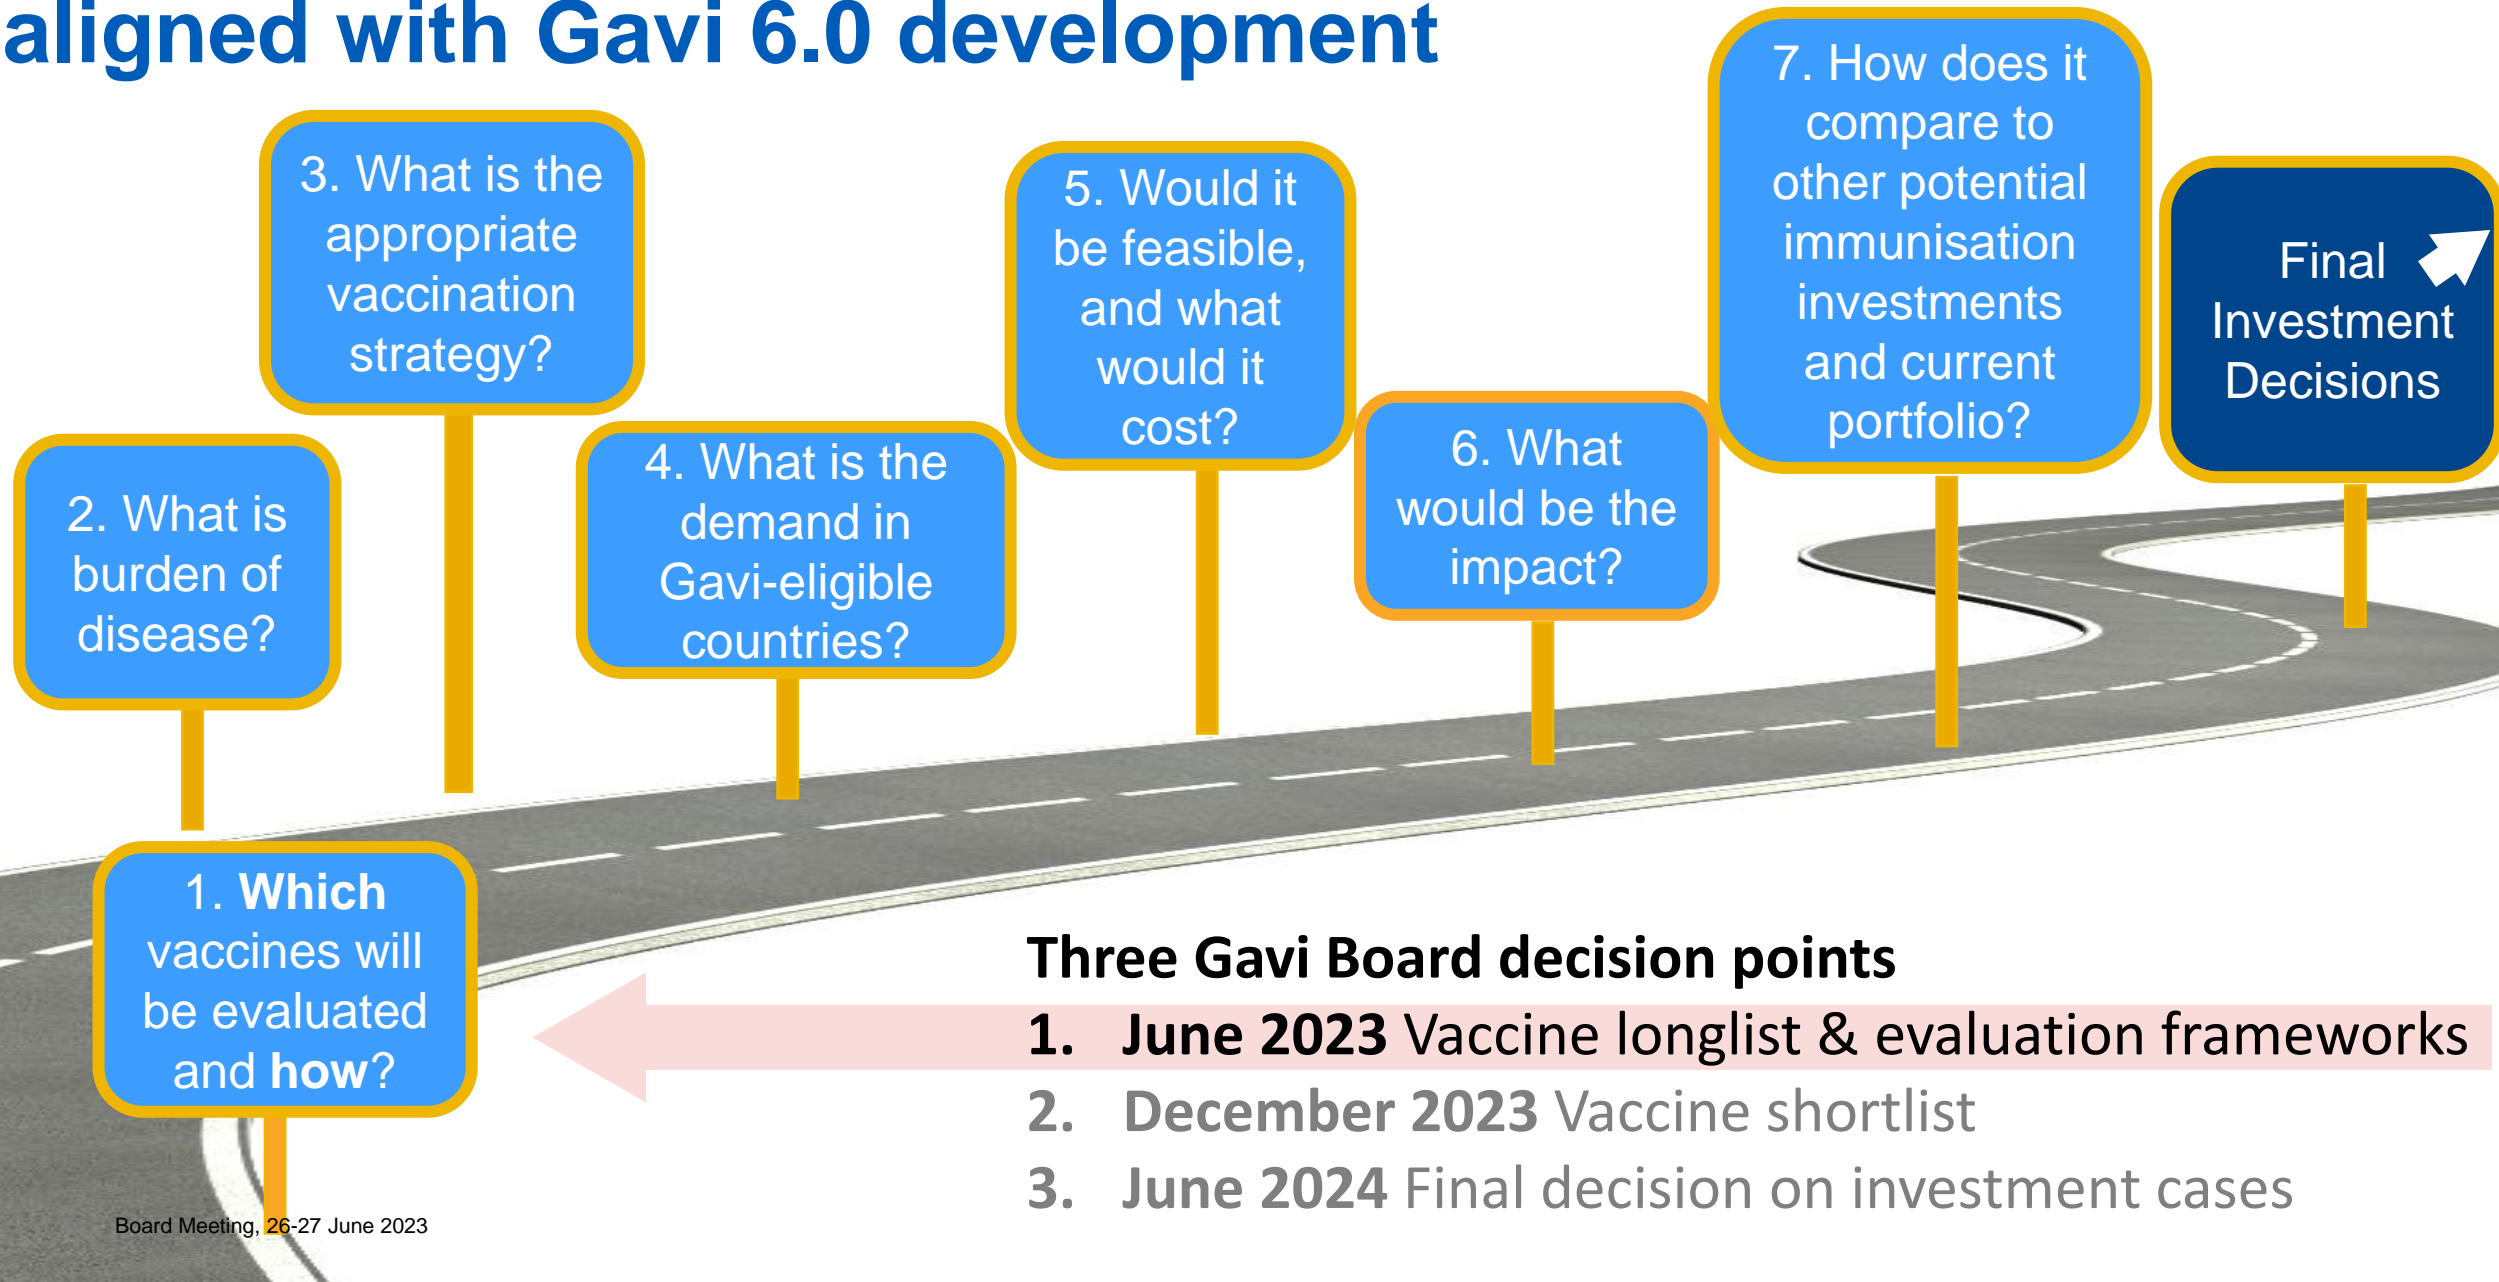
aligned with Gavi 6.0 development

3. What is the appropriate vaccination strategy?

5. Would it be feasible, and what would it cost?

7. How does it compare to other potential immunisation investments and current portfolio?

Final Investment Decisions

2. What is burden of disease?

4. What is the demand in Gavi-eligible countries?

6. What would be the impact?

1. **Which** vaccines will be evaluated and **how**?

**Three Gavi Board decision points**

1. **June 2023** Vaccine longlist & evaluation frameworks
2. **December 2023** Vaccine shortlist
3. **June 2024** Final decision on investment cases

Board Meeting, 26-27 June 2023